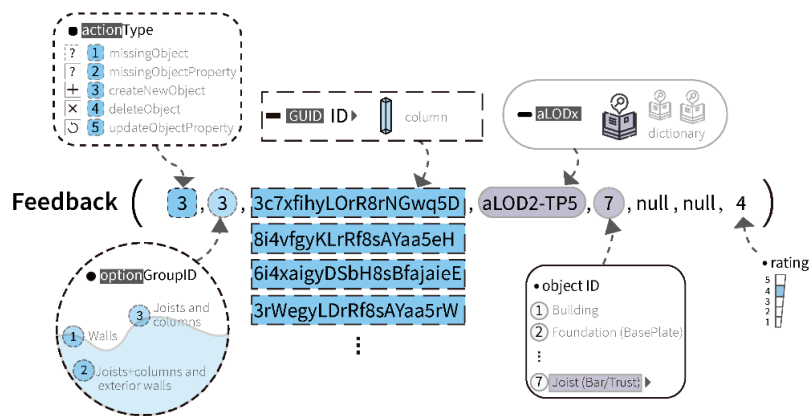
actionType
? 1 missingObject
? 2 missingObjectProperty
+ 3 createNewObject
× 4 deleteObject
5 updateObjectProperty

GUID ID column

aLODx
dictionary

Feedback ( 3 , 3 , 3c7xfihyLOrR8rNGwq5D , aLOD2-TP5 , 7 , null , null , 4 )

8i4vfgyKLrRf8sAYaa5eH
6i4xaigyDSbH8sBfajaieE
3rWegyLDrRf8sAYaa5rW
⋮

optionGroupID
1 Walls
3 Joists and columns
2 Joists+columns and exterior walls

• object ID
1 Building
2 Foundation (BasePlate)
⋮
7 Joist (Bar/Trust)

• rating
5
4
3
2
1